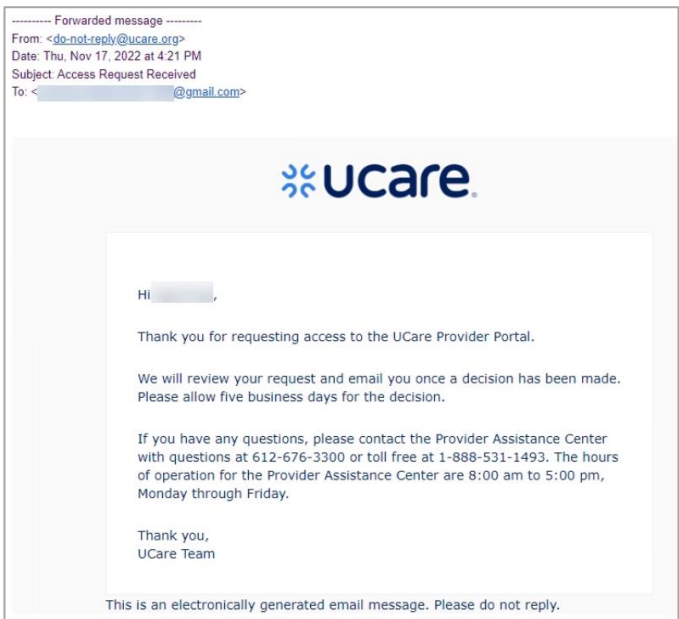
---------- Forwarded message ---------
From: <do-not-reply@ucare.org>
Date: Thu, Nov 17, 2022 at 4:21 PM
Subject: Access Request Received
To: <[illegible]@gmail.com>

ucare.

Hi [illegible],

Thank you for requesting access to the UCare Provider Portal.

We will review your request and email you once a decision has been made. Please allow five business days for the decision.

If you have any questions, please contact the Provider Assistance Center with questions at 612-676-3300 or toll free at 1-888-531-1493. The hours of operation for the Provider Assistance Center are 8:00 am to 5:00 pm, Monday through Friday.

Thank you,
UCare Team

This is an electronically generated email message. Please do not reply.